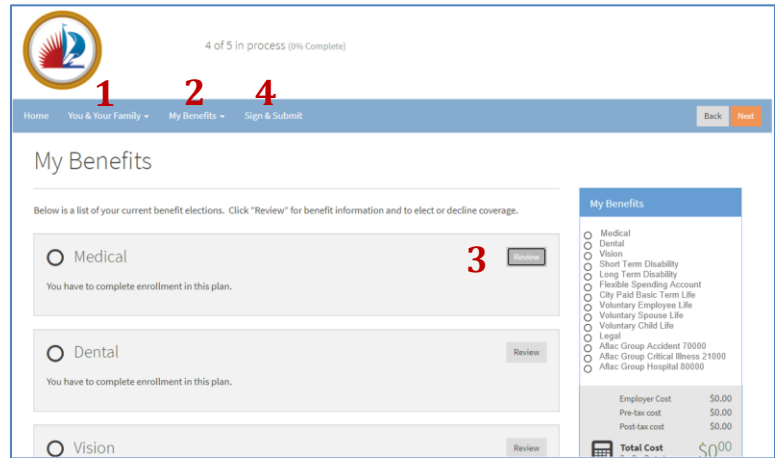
4 of 5 in process (0% Complete)

1 2 4

Home You & Your Family ▾ My Benefits ▾ Sign & Submit

Back Next

My Benefits

Below is a list of your current benefit elections. Click "Review" for benefit information and to elect or decline coverage.

Medical

3 Review

You have to complete enrollment in this plan.

Dental

Review

You have to complete enrollment in this plan.

Vision

Review

My Benefits

Medical
Dental
Vision
Short Term Disability
Long Term Disability
Flexible Spending Account
City Paid Basic Term Life
Voluntary Employee Life
Voluntary Spouse Life
Voluntary Child Life
Legal
Aflac Group Accident 70000
Aflac Group Critical Illness 21000
Aflac Group Hospital 80000

Employer Cost $0.00
Pre-tax cost $0.00
Post-tax cost $0.00
Total Cost $0$^{00}$